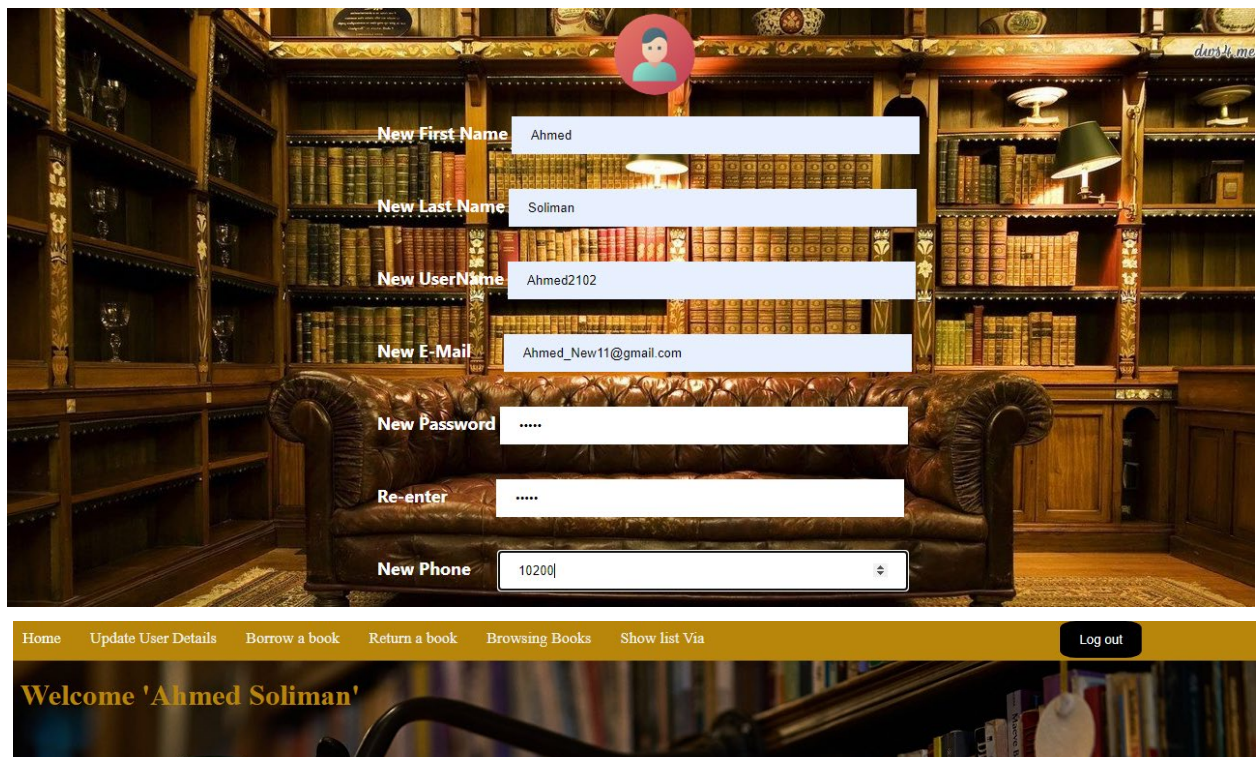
New First Name Ahmed

New Last Name Soliman

New UserName Ahmed2102

New E-Mail Ahmed_New11@gmail.com

New Password •••••

Re-enter •••••

New Phone 10200

Home Update User Details Borrow a book Return a book Browsing Books Show list Via Log out

Welcome 'Ahmed Soliman'